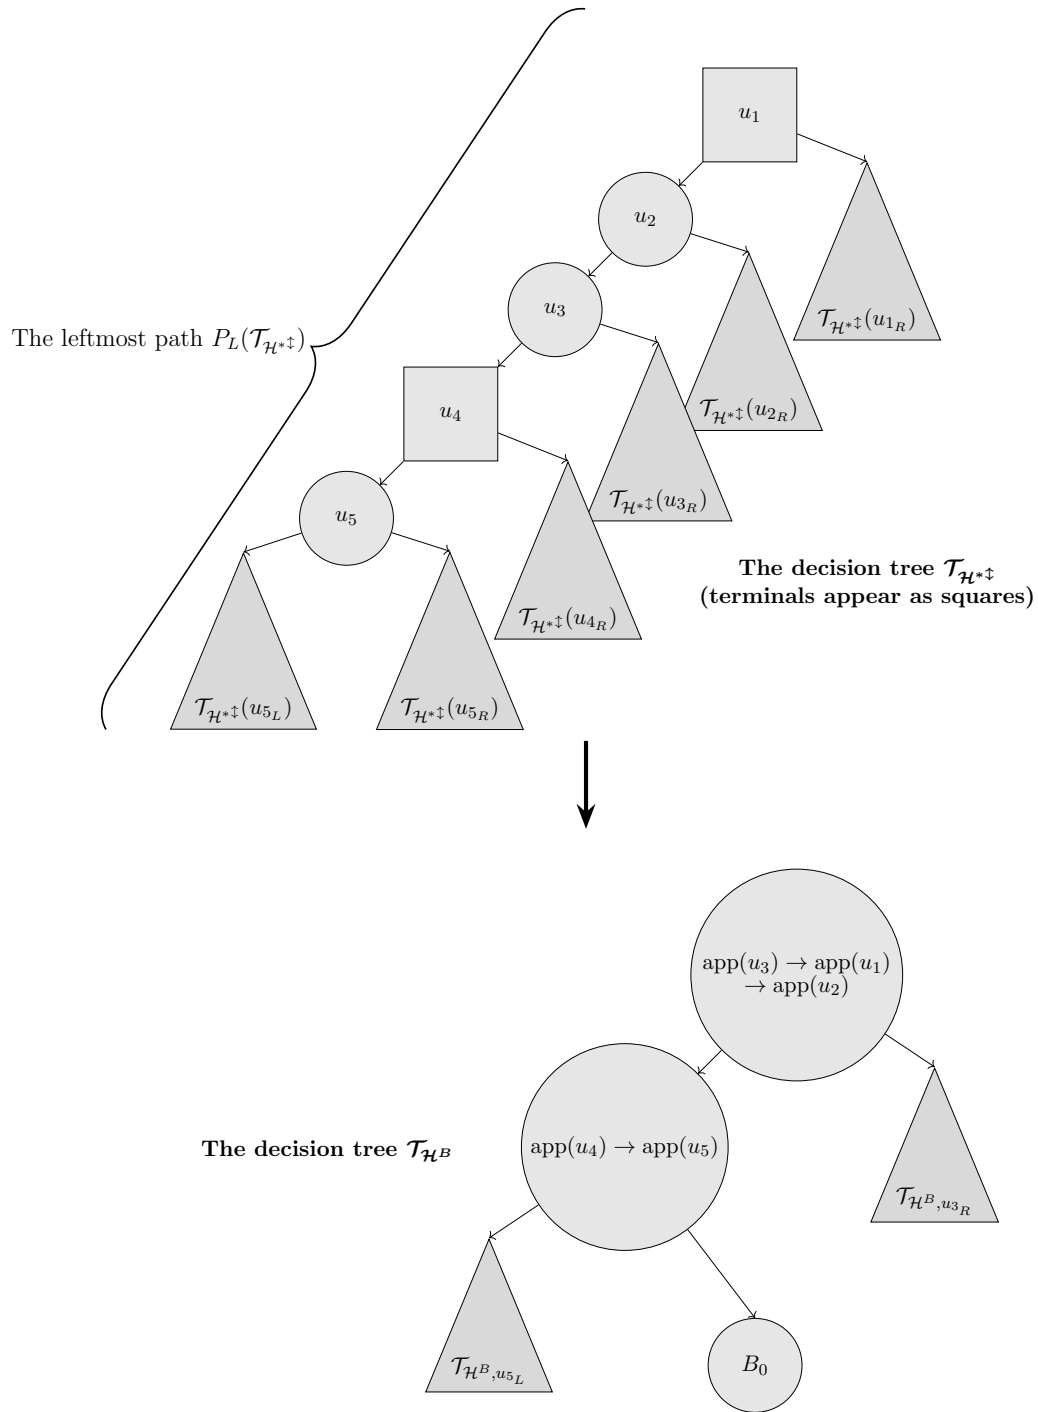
The leftmost path $P_L(\mathcal{T}_{\mathcal{H}^*\ddagger})$

$u_1$

$u_2$

$u_3$

$u_4$

$u_5$

$\mathcal{T}_{\mathcal{H}^*\ddagger}(u_{1_R})$

$\mathcal{T}_{\mathcal{H}^*\ddagger}(u_{2_R})$

$\mathcal{T}_{\mathcal{H}^*\ddagger}(u_{3_R})$

$\mathcal{T}_{\mathcal{H}^*\ddagger}(u_{4_R})$

$\mathcal{T}_{\mathcal{H}^*\ddagger}(u_{5_L})$

$\mathcal{T}_{\mathcal{H}^*\ddagger}(u_{5_R})$

**The decision tree $\mathcal{T}_{\mathcal{H}^*\ddagger}$ (terminals appear as squares)**

$\text{app}(u_3) \rightarrow \text{app}(u_1) \rightarrow \text{app}(u_2)$

**The decision tree $\mathcal{T}_{\mathcal{H}^B}$**

$\text{app}(u_4) \rightarrow \text{app}(u_5)$

$\mathcal{T}_{\mathcal{H}^B,u_{3_R}}$

$\mathcal{T}_{\mathcal{H}^B,u_{5_L}}$

$B_0$